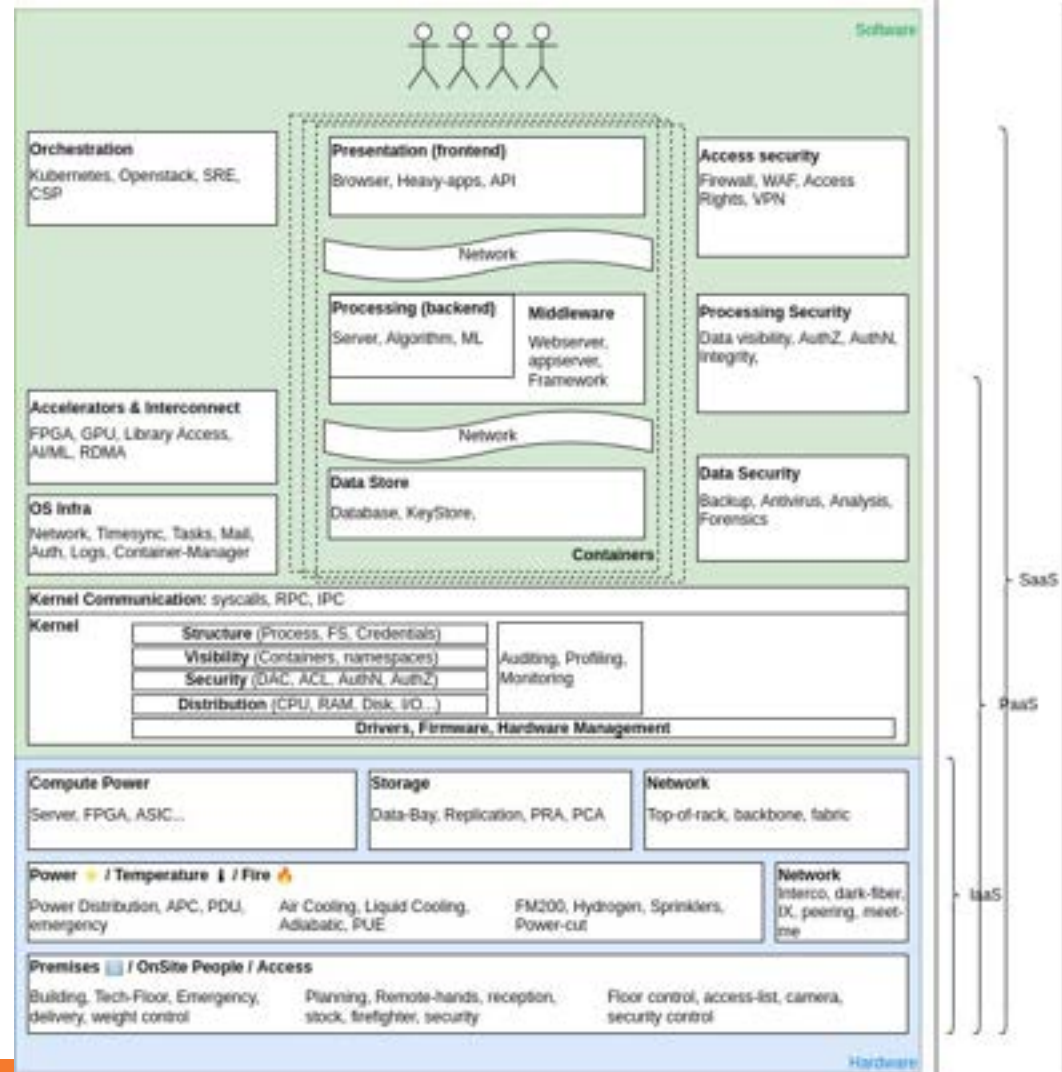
Software

Orchestration
Kubernetes, Openstack, SRE, CSP

Presentation (frontend)
Browser, Heavy-apps, API

Access security
Firewall, WAF, Access Rights, VPN

Network

Processing (backend)
Server, Algorithm, ML

Middleware
Webserver, appserver, Framework

Processing Security
Data visibility, AuthZ, AuthN, Integrity,

Accelerators & Interconnect
FPGA, GPU, Library Access, AI/ML, RDMA

Network

Data Store
Database, KeyStore,

Data Security
Backup, Antivirus, Analysis, Forensics

OS Infra
Network, Timesync, Tasks, Mail, Auth, Logs, Container-Manager

Containers

Kernel Communication: syscalls, RPC, IPC

Kernel
Structure (Process, FS, Credentials)
Visibility (Containers, namespaces)
Security (DAC, ACL, AuthN, AuthZ)
Distribution (CPU, RAM, Disk, I/O...)
Auditing, Profiling, Monitoring
Drivers, Firmware, Hardware Management

Compute Power
Server, FPGA, ASIC...

Storage
Data-Bay, Replication, PRA, PCA

Network
Top-of-rack, backbone, fabric

Power / Temperature / Fire
Power Distribution, APC, PDU, emergency
Air Cooling, Liquid Cooling, Adiabatic, PUE
FM200, Hydrogen, Sprinklers, Power-cut

Network
Interco, dark-fiber, IX, peering, meet-me

Premises / OnSite People / Access
Building, Tech-Floor, Emergency, delivery, weight control
Planning, Remote-hands, reception, stock, firefighter, security
Floor control, access-list, camera, security control

Hardware

SaaS
PaaS
IaaS